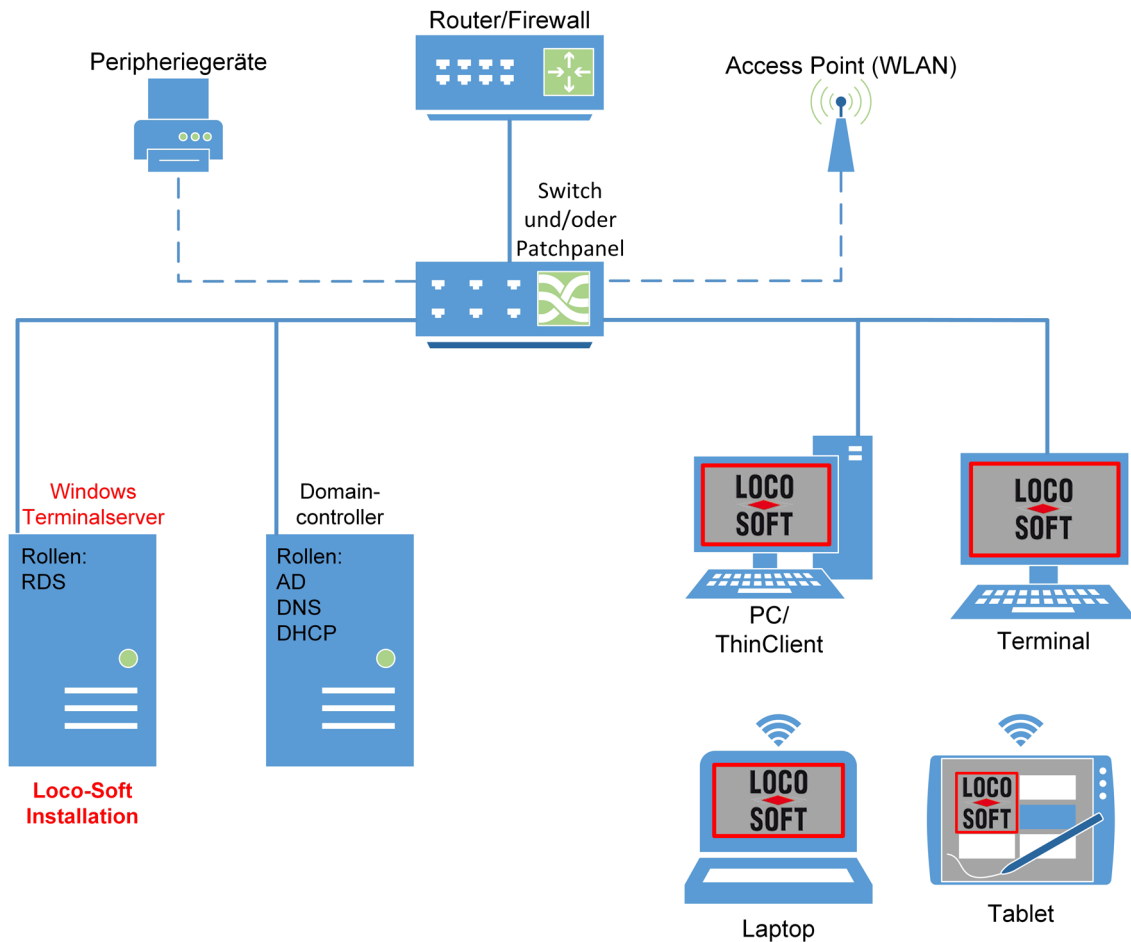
Router/Firewall

Peripheriegeräte

Access Point (WLAN)

Switch und/oder Patchpanel

Windows Terminalserver

Rollen:
RDS

Loco-Soft Installation

Domain-controller

Rollen:
AD
DNS
DHCP

LOCO SOFT

PC/ ThinClient

LOCO SOFT

Terminal

LOCO SOFT

Laptop

LOCO SOFT

Tablet